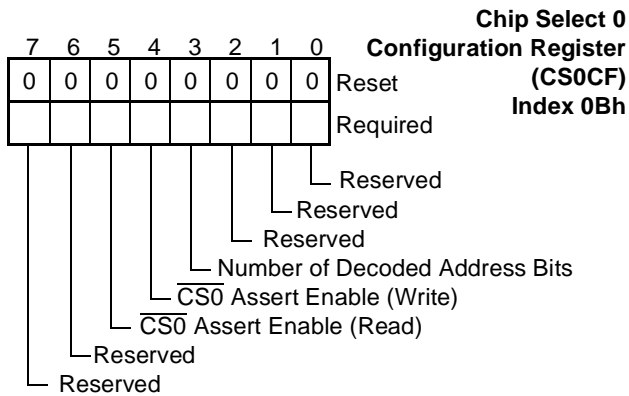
Chip Select 0 Configuration Register (CS0CF) Index 0Bh

| 7 | 6 | 5 | 4 | 3 | 2 | 1 | 0 | |
|---|---|---|---|---|---|---|---|---|
| 0 | 0 | 0 | 0 | 0 | 0 | 0 | 0 | Reset |
| | | | | | | | | Required |

Reserved
Reserved
Reserved
Number of Decoded Address Bits
$\overline{CS0}$ Assert Enable (Write)
$\overline{CS0}$ Assert Enable (Read)
Reserved
Reserved